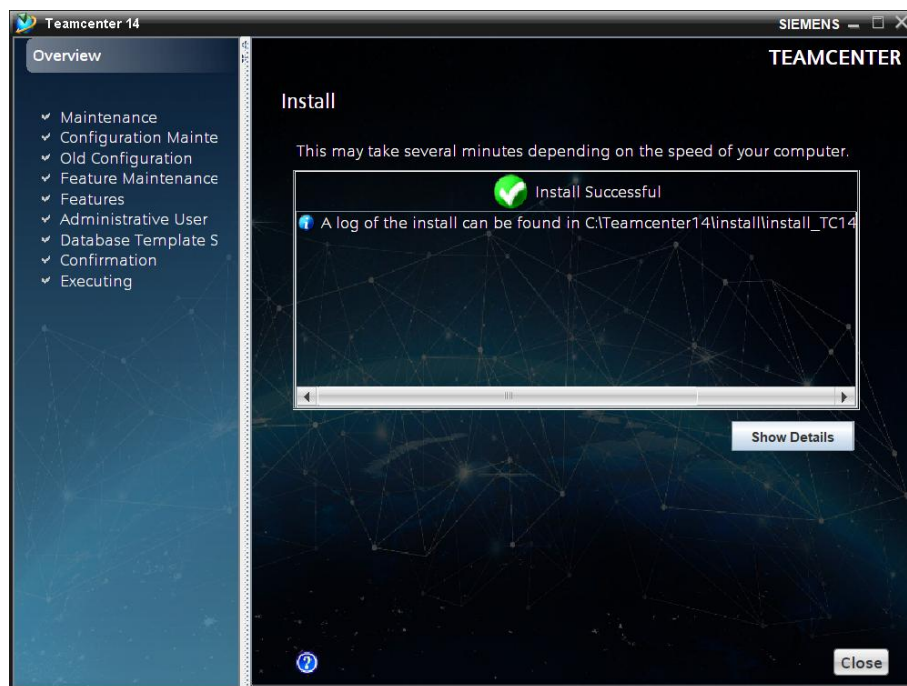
Teamcenter 14

SIEMENS

Overview

Maintenance
Configuration Mainte
Old Configuration
Feature Maintenance
Features
Administrative User
Database Template S
Confirmation
Executing

TEAMCENTER

Install

This may take several minutes depending on the speed of your computer.

Install Successful

A log of the install can be found in C:\Teamcenter14\install\install_TC14

Show Details

Close